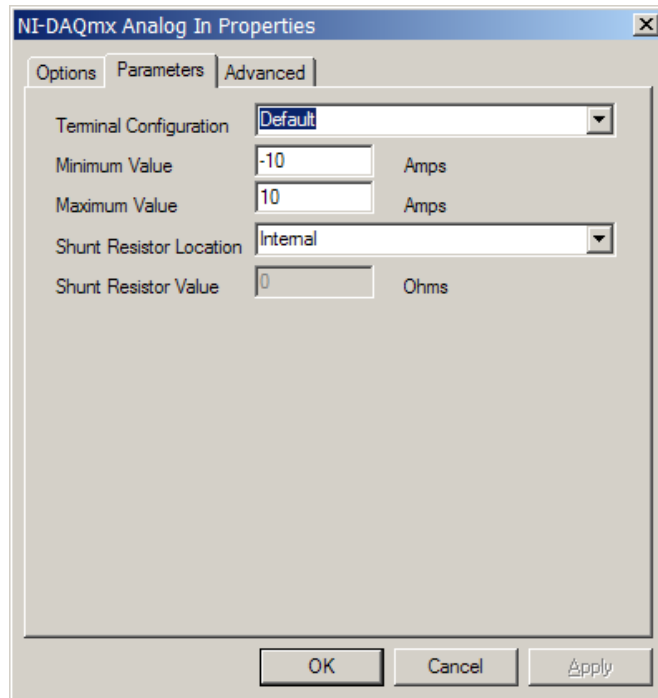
NI-DAQmx Analog In Properties

Options
Parameters
Advanced

Terminal Configuration
Default
Minimum Value
-10
Amps
Maximum Value
10
Amps
Shunt Resistor Location
Internal
Shunt Resistor Value
0
Ohms

OK
Cancel
Apply